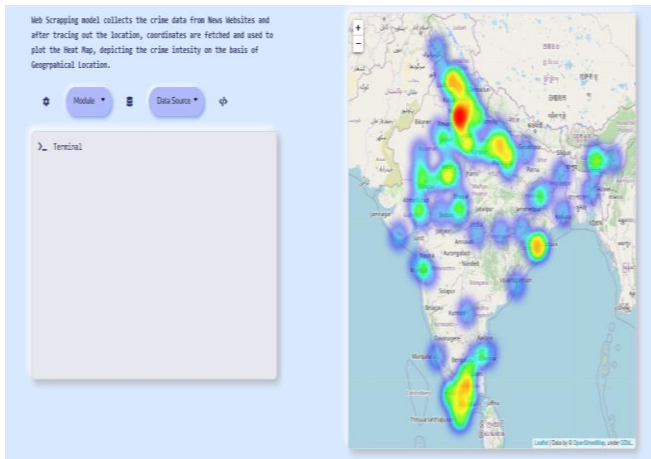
Web Scrapping model collects the crime data from News Websites and after tracing out the location, coordinates are fetched and used to plot the Heat Map, depicting the crime intesity on the basis of Geogrpahical Location.

Module ▾

Data Source ▾

>_ Terminal

+
−

Leaflet | Data by © OpenStreetMap, under ODbL.